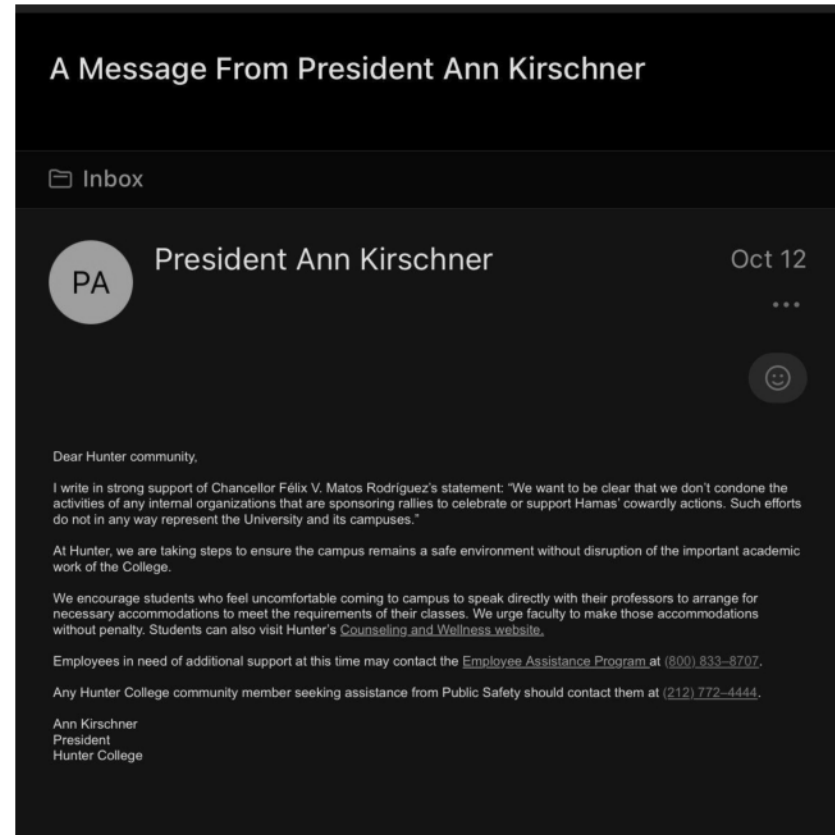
A Message From President Ann Kirschner

Inbox

PA

President Ann Kirschner

Oct 12

Dear Hunter community,

I write in strong support of Chancellor Félix V. Matos Rodríguez's statement: "We want to be clear that we don't condone the activities of any internal organizations that are sponsoring rallies to celebrate or support Hamas' cowardly actions. Such efforts do not in any way represent the University and its campuses."

At Hunter, we are taking steps to ensure the campus remains a safe environment without disruption of the important academic work of the College.

We encourage students who feel uncomfortable coming to campus to speak directly with their professors to arrange for necessary accommodations to meet the requirements of their classes. We urge faculty to make those accommodations without penalty. Students can also visit Hunter's Counseling and Wellness website.

Employees in need of additional support at this time may contact the Employee Assistance Program at (800) 833–8707.

Any Hunter College community member seeking assistance from Public Safety should contact them at (212) 772–4444.

Ann Kirschner
President
Hunter College